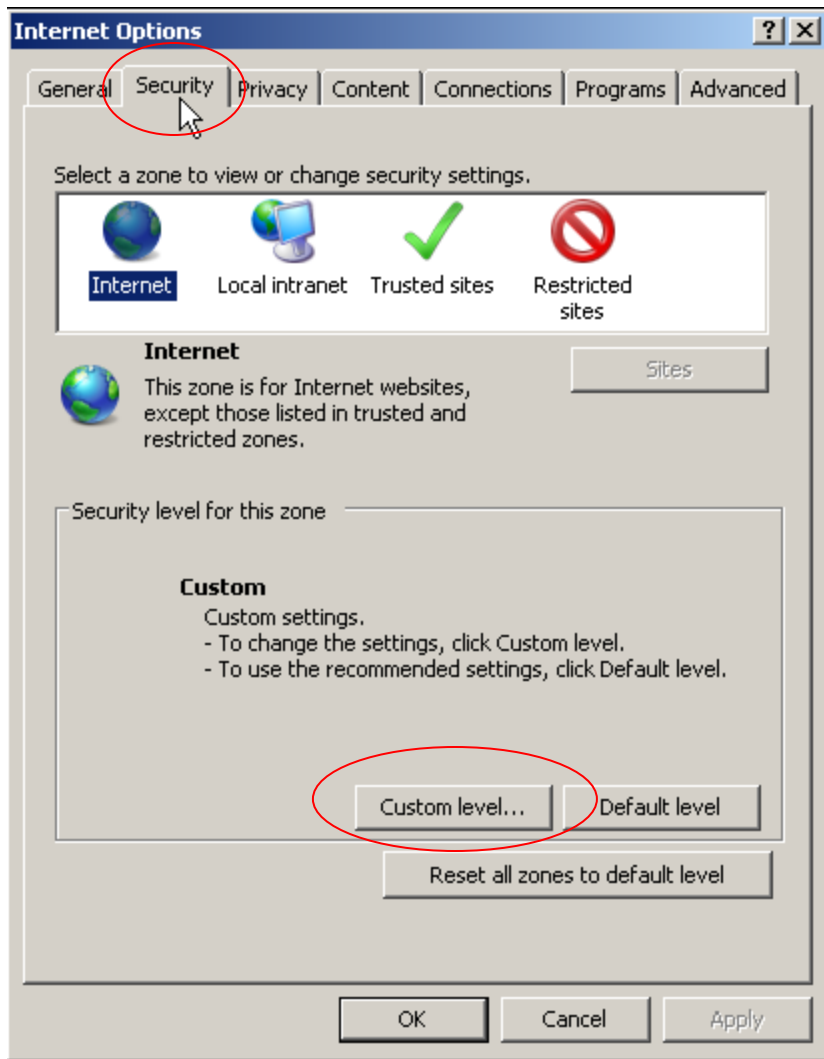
Internet Options

?

General Security Privacy Content Connections Programs Advanced

Select a zone to view or change security settings.

Internet Local intranet Trusted sites Restricted sites

Internet

This zone is for Internet websites, except those listed in trusted and restricted zones.

Sites

Security level for this zone

Custom

Custom settings.
- To change the settings, click Custom level.
- To use the recommended settings, click Default level.

Custom level... Default level

Reset all zones to default level

OK Cancel Apply